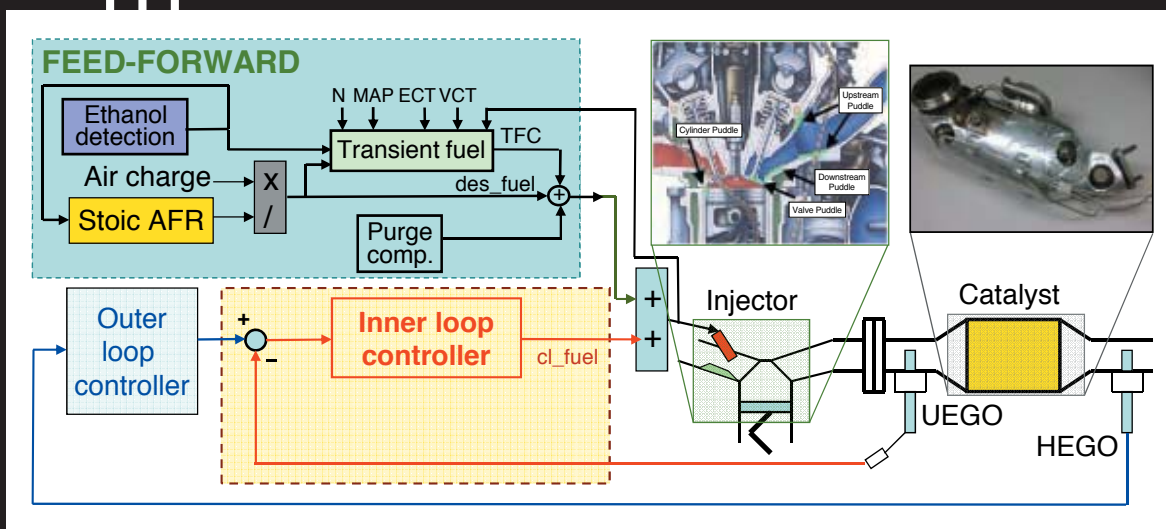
FEED-FORWARD

Ethanol detection

N MAP ECT VCT

Transient fuel

TFC

Air charge

x
/

des_fuel

+

Stoic AFR

Purge comp.

Cylinder Puddle

Upstream Puddle

Downstream Puddle

Valve Puddle

Outer loop controller

+
–

Inner loop controller

cl_fuel

+
+

Injector

Catalyst

UEGO

HEGO